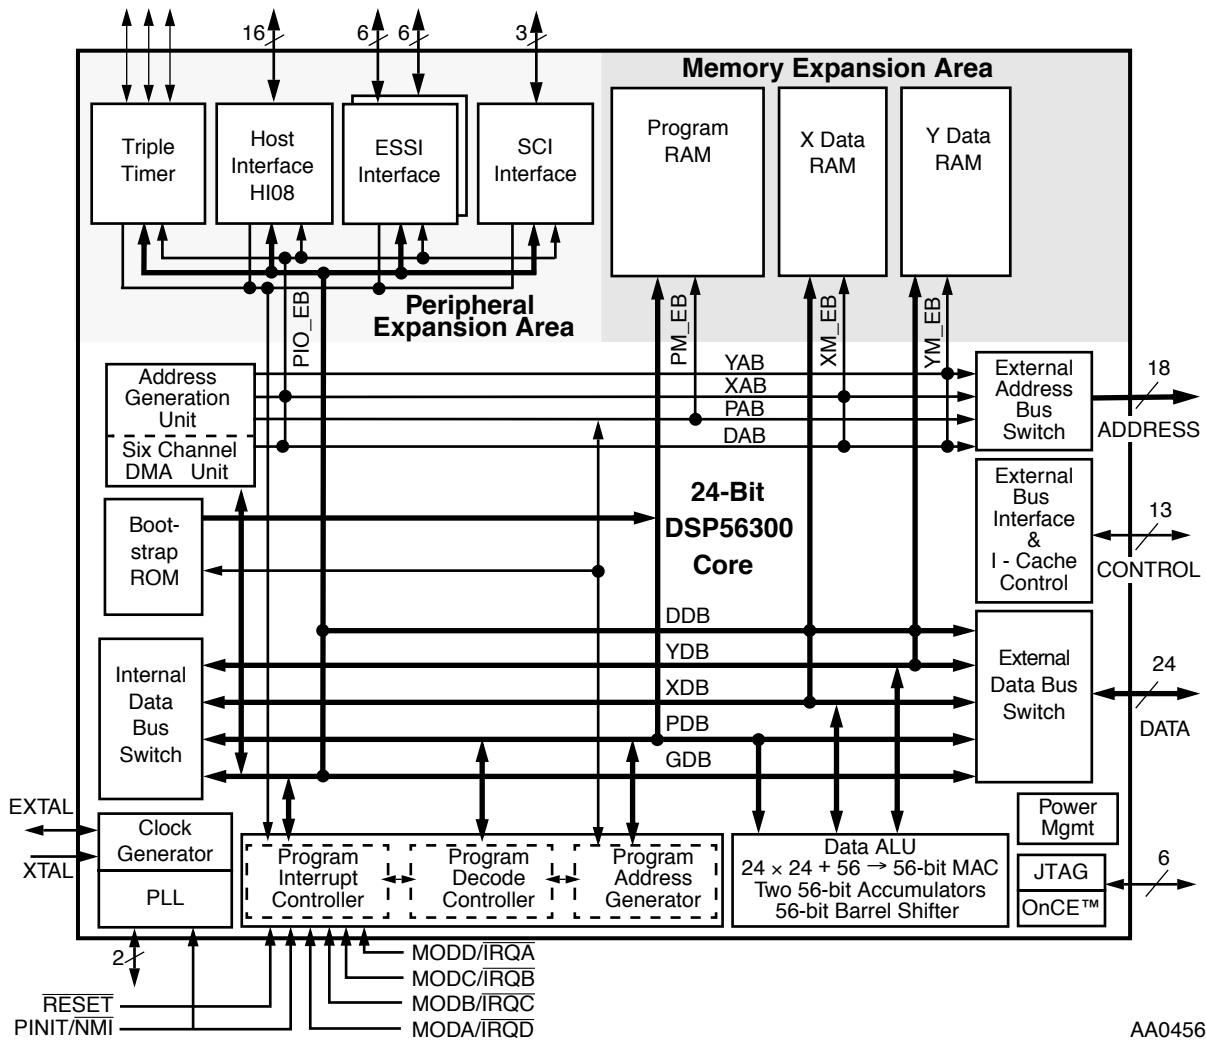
16
6
6
3
Memory Expansion Area
Triple Timer
Host Interface HI08
ESSI Interface
SCI Interface
Program RAM
X Data RAM
Y Data RAM
Peripheral Expansion Area
PIO_EB
PM_EB
XM_EB
YM_EB
Address Generation Unit
Six Channel DMA Unit
YAB
XAB
PAB
DAB
External Address Bus Switch
18
ADDRESS
Boot-strap ROM
24-Bit DSP56300 Core
External Bus Interface & I - Cache Control
13
CONTROL
DDB
YDB
XDB
PDB
GDB
Internal Data Bus Switch
External Data Bus Switch
24
DATA
EXTAL
XTAL
Clock Generator
PLL
Program Interrupt Controller
Program Decode Controller
Program Address Generator
Data ALU
$24 \times 24 + 56 \rightarrow$ 56-bit MAC
Two 56-bit Accumulators
56-bit Barrel Shifter
Power Mgmt
JTAG
OnCE™
6
2
MODD/$\overline{IRQA}$
MODC/$\overline{IRQB}$
MODB/$\overline{IRQC}$
MODA/$\overline{IRQD}$
$\overline{RESET}$
PINIT/$\overline{NMI}$
AA0456